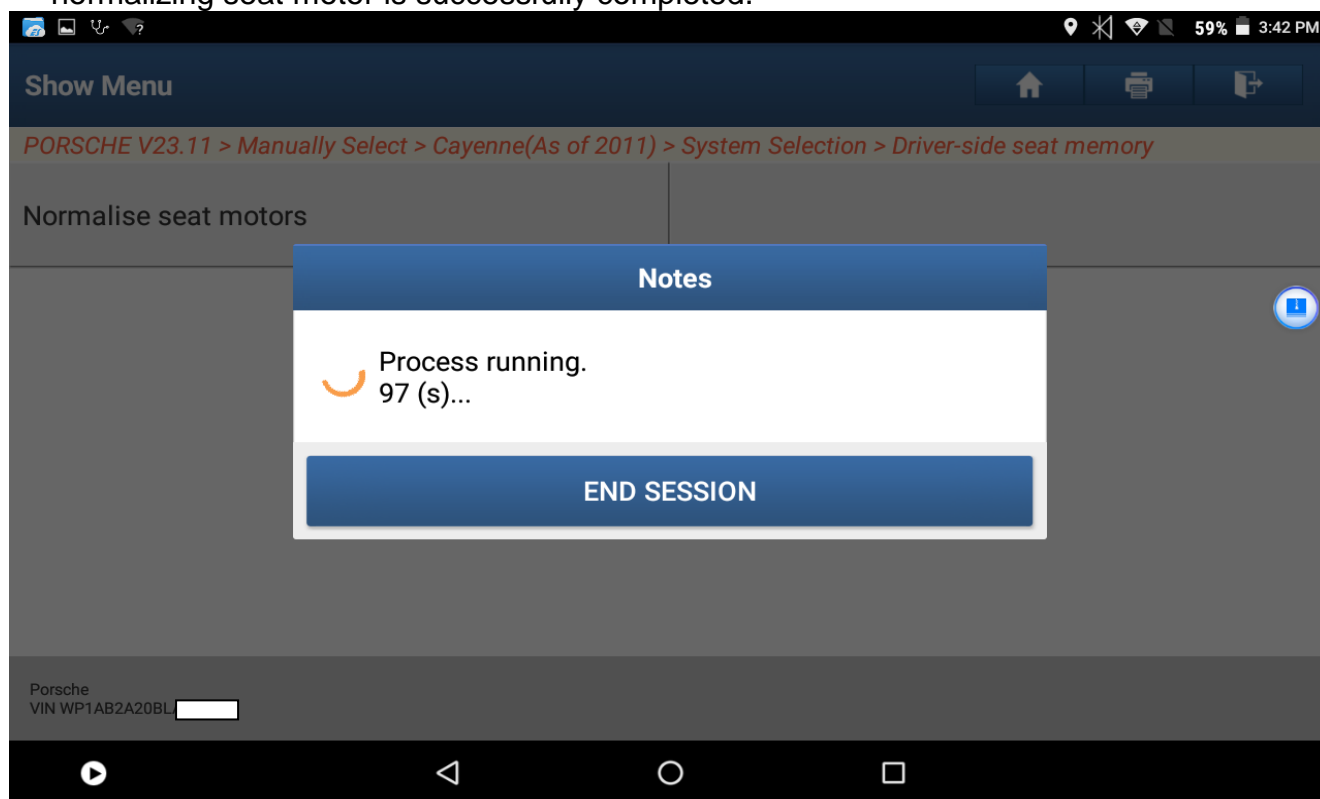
normalizing seat motor is successfully completed.

59% 3:42 PM

Show Menu

PORSCHE V23.11 > Manually Select > Cayenne(As of 2011) > System Selection > Driver-side seat memory

Normalise seat motors

Notes

Process running.
97 (s)...

END SESSION

Porsche
VIN WP1AB2A20BL